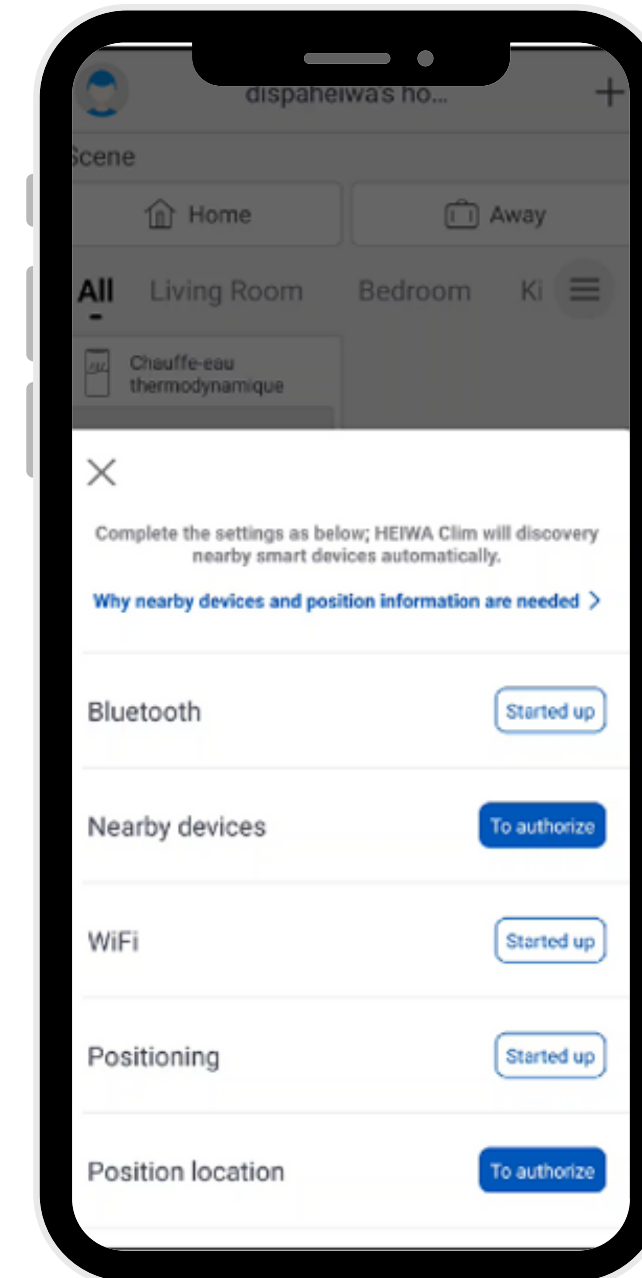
dispaheiwa's ho...
+
Scene
Home
Away
All
Living Room
Bedroom
Ki
Chauffe-eau thermodynamique

Complete the settings as below; HEIWA Clim will discovery nearby smart devices automatically.

Why nearby devices and position information are needed >

Bluetooth
Started up

Nearby devices
To authorize

WiFi
Started up

Positioning
Started up

Position location
To authorize